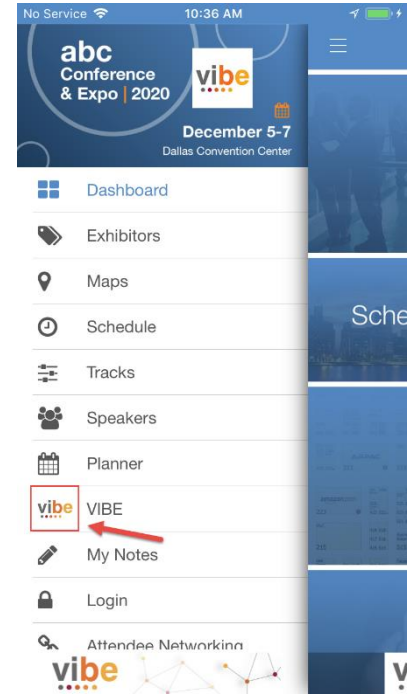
No Service 10:36 AM

abc Conference & Expo | 2020

vibe

December 5-7
Dallas Convention Center

Dashboard

Exhibitors

Maps

Schedule

Tracks

Speakers

Planner

vibe VIBE

My Notes

Login

Attendee Networking

vibe

Sche